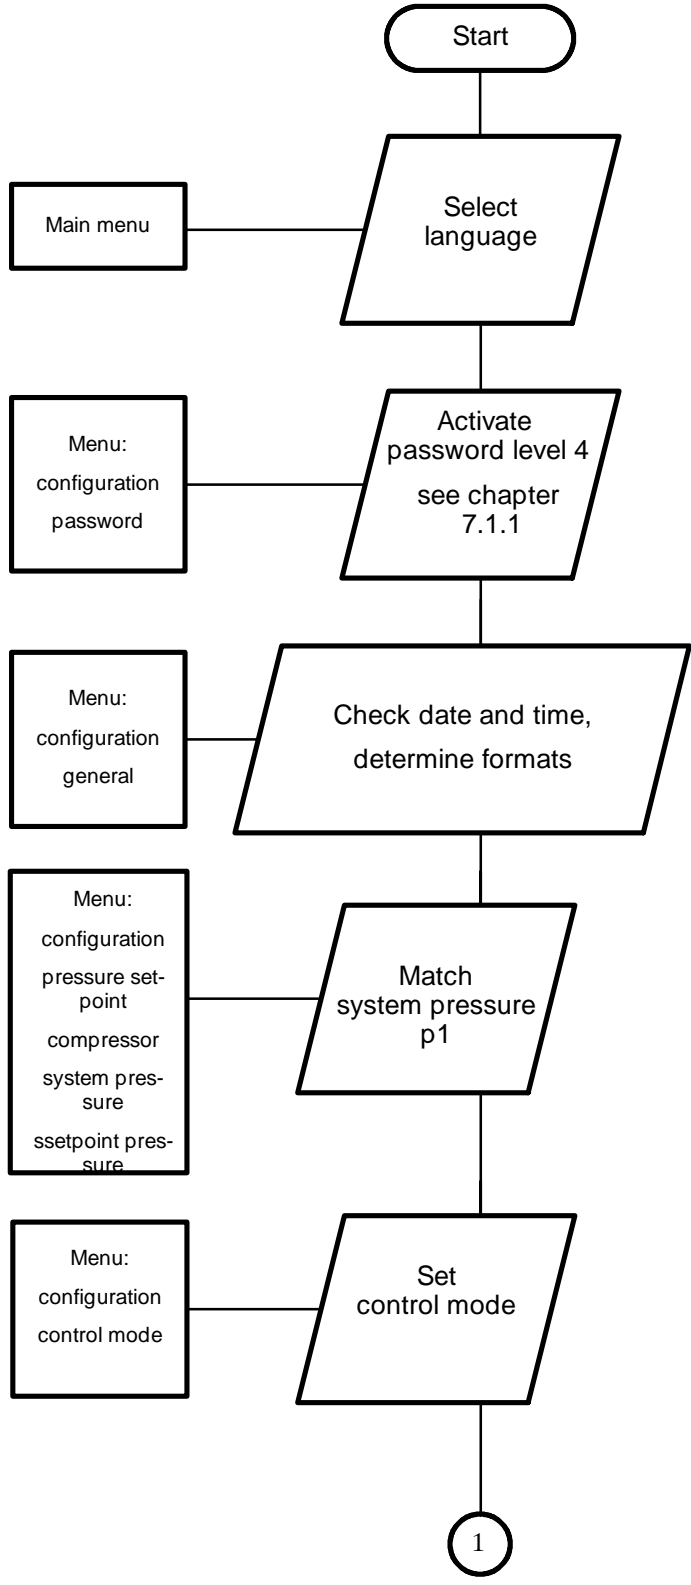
Start

Main menu

Select language

Menu: configuration password

Activate password level 4

see chapter 7.1.1

Menu: configuration general

Check date and time, determine formats

Menu: configuration pressure setpoint compressor system pressure ssetpoint pressure

Match system pressure p1

Menu: configuration control mode

Set control mode

1